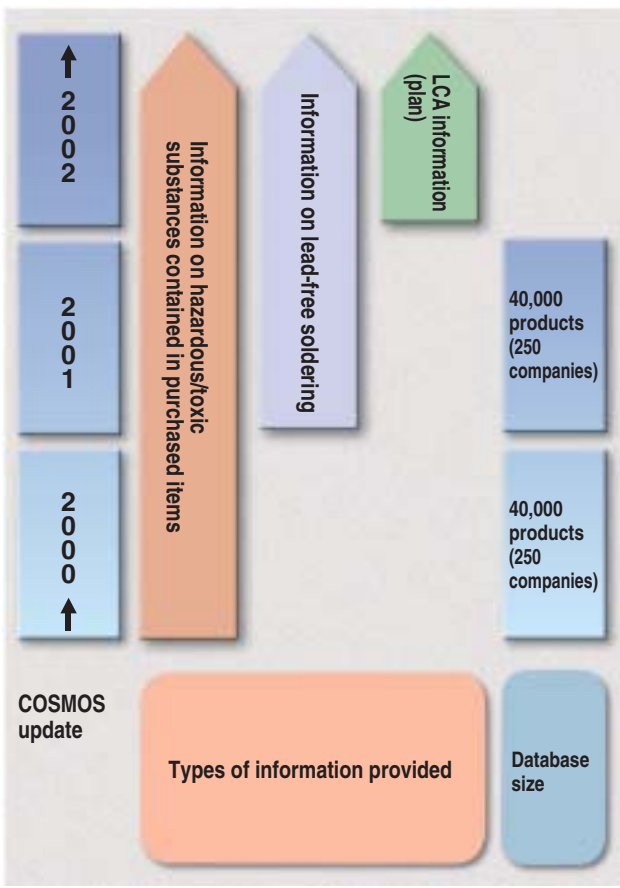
2002

2001

2000

Information on hazardous/toxic substances contained in purchased items

Information on lead-free soldering

LCA information (plan)

40,000 products (250 companies)

40,000 products (250 companies)

COSMOS update

Types of information provided

Database size